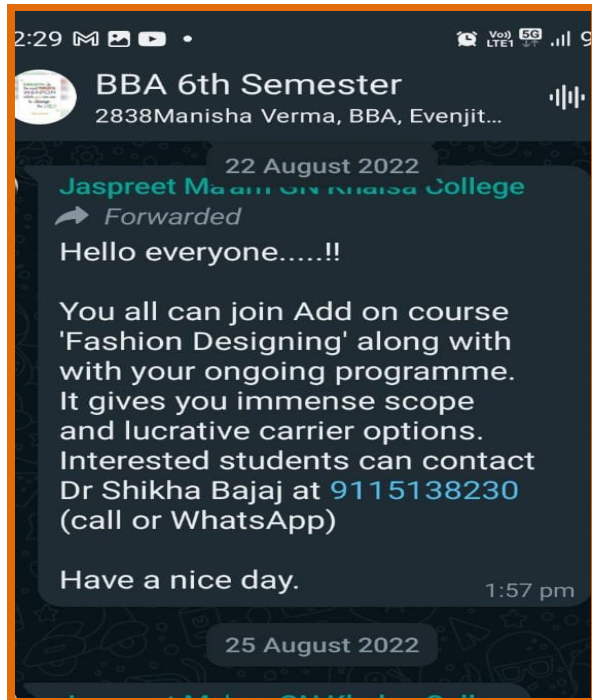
2:29

BBA 6th Semester
2838Manisha Verma, BBA, Evenjit...

22 August 2022

Jaspreet Ma'am SN Khalsa College
Forwarded
Hello everyone.....!!

You all can join Add on course 'Fashion Designing' along with with your ongoing programme. It gives you immense scope and lucrative carrier options. Interested students can contact Dr Shikha Bajaj at 9115138230 (call or WhatsApp)

Have a nice day.
1:57 pm

25 August 2022